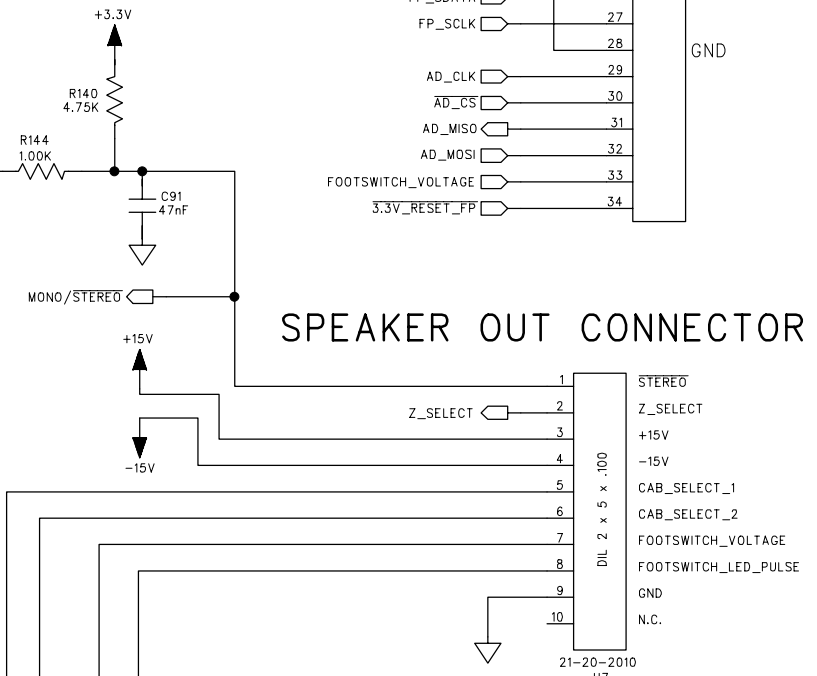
+3.3V

R140
4.75K

R144
1.00K

C91
47nF

FP_SCLK
27
28
GND
AD_CLK
29
$\overline{AD\_CS}$
30
AD_MISO
31
AD_MOSI
32
FOOTSWITCH_VOLTAGE
33
$\overline{3.3V\_RESET\_FP}$
34

MONO/$\overline{STEREO}$

SPEAKER OUT CONNECTOR

+15V

-15V

Z_SELECT

1 $\overline{STEREO}$
2 Z_SELECT
3 +15V
4 -15V
5 CAB_SELECT_1
6 CAB_SELECT_2
7 FOOTSWITCH_VOLTAGE
8 FOOTSWITCH_LED_PULSE
9 GND
10 N.C.

DIL 2 x 5 x .100

21-20-2010
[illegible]